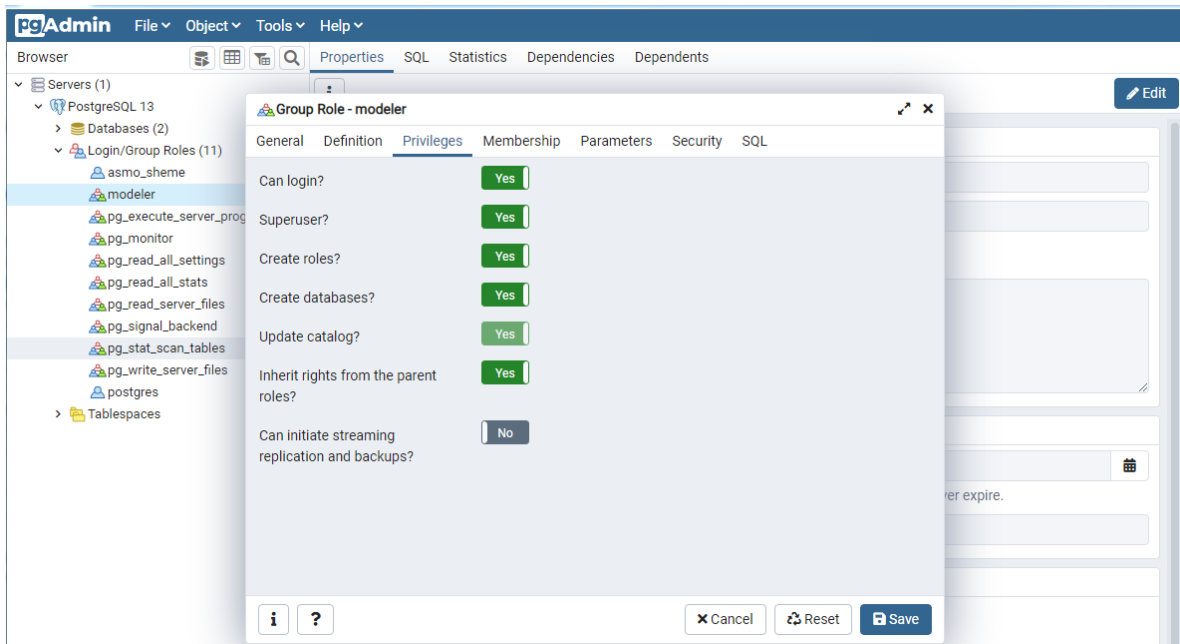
pgAdmin File Object Tools Help

Browser

Properties SQL Statistics Dependencies Dependents

Edit

Servers (1)
PostgreSQL 13
Databases (2)
Login/Group Roles (11)
asmo_sheme
modeler
pg_execute_server_prog
pg_monitor
pg_read_all_settings
pg_read_all_stats
pg_read_server_files
pg_signal_backend
pg_stat_scan_tables
pg_write_server_files
postgres
Tablespaces

Group Role - modeler

General Definition Privileges Membership Parameters Security SQL

Can login? Yes

Superuser? Yes

Create roles? Yes

Create databases? Yes

Update catalog? Yes

Inherit rights from the parent roles? Yes

Can initiate streaming replication and backups? No

ver expire.

i ? Cancel Reset Save